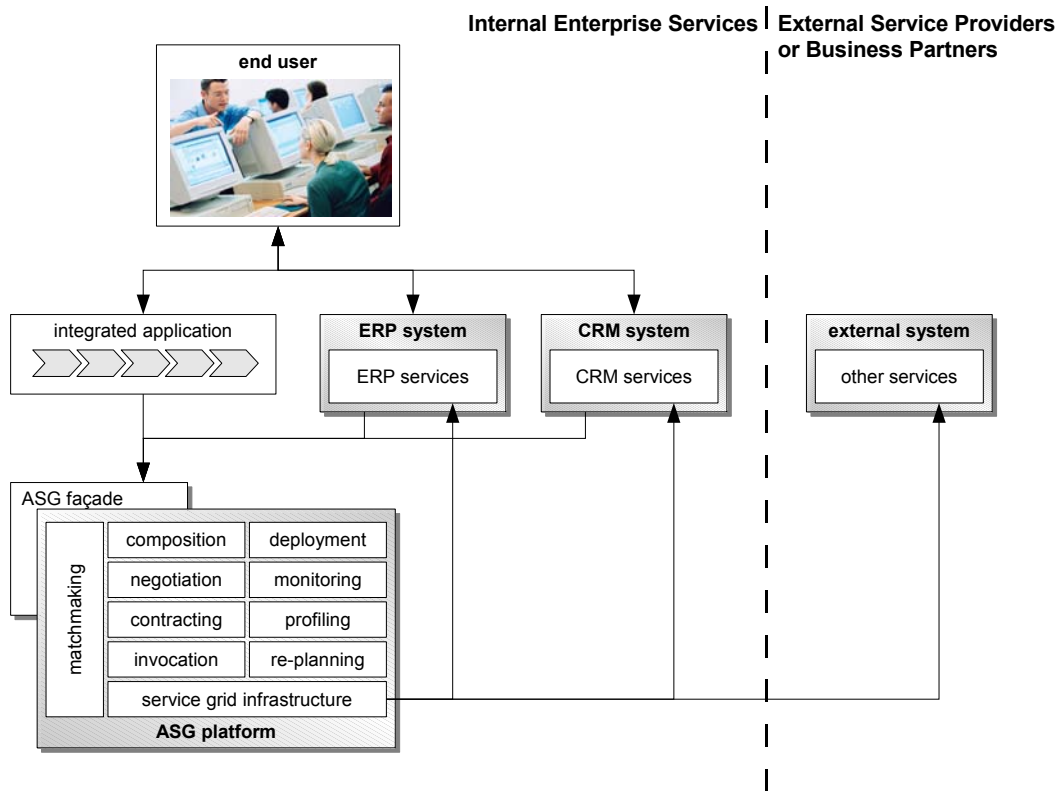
Internal Enterprise Services

External Service Providers or Business Partners

end user

integrated application

ERP system

ERP services

CRM system

CRM services

external system

other services

ASG façade

matchmaking

composition

deployment

negotiation

monitoring

contracting

profiling

invocation

re-planning

service grid infrastructure

ASG platform